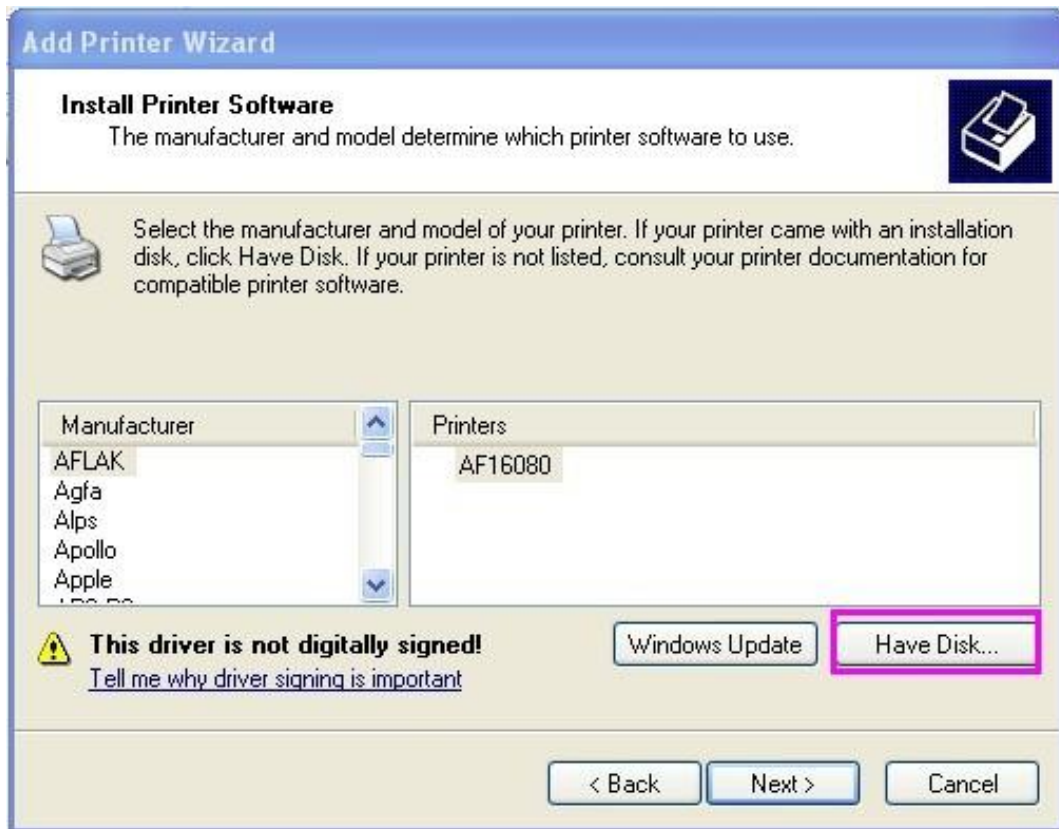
Add Printer Wizard

Install Printer Software
The manufacturer and model determine which printer software to use.

Select the manufacturer and model of your printer. If your printer came with an installation disk, click Have Disk. If your printer is not listed, consult your printer documentation for compatible printer software.

Manufacturer
AFLAK
Agfa
Alps
Apollo
Apple
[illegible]

Printers
AF16080

This driver is not digitally signed!
Tell me why driver signing is important

Windows Update
Have Disk...

< Back
Next >
Cancel